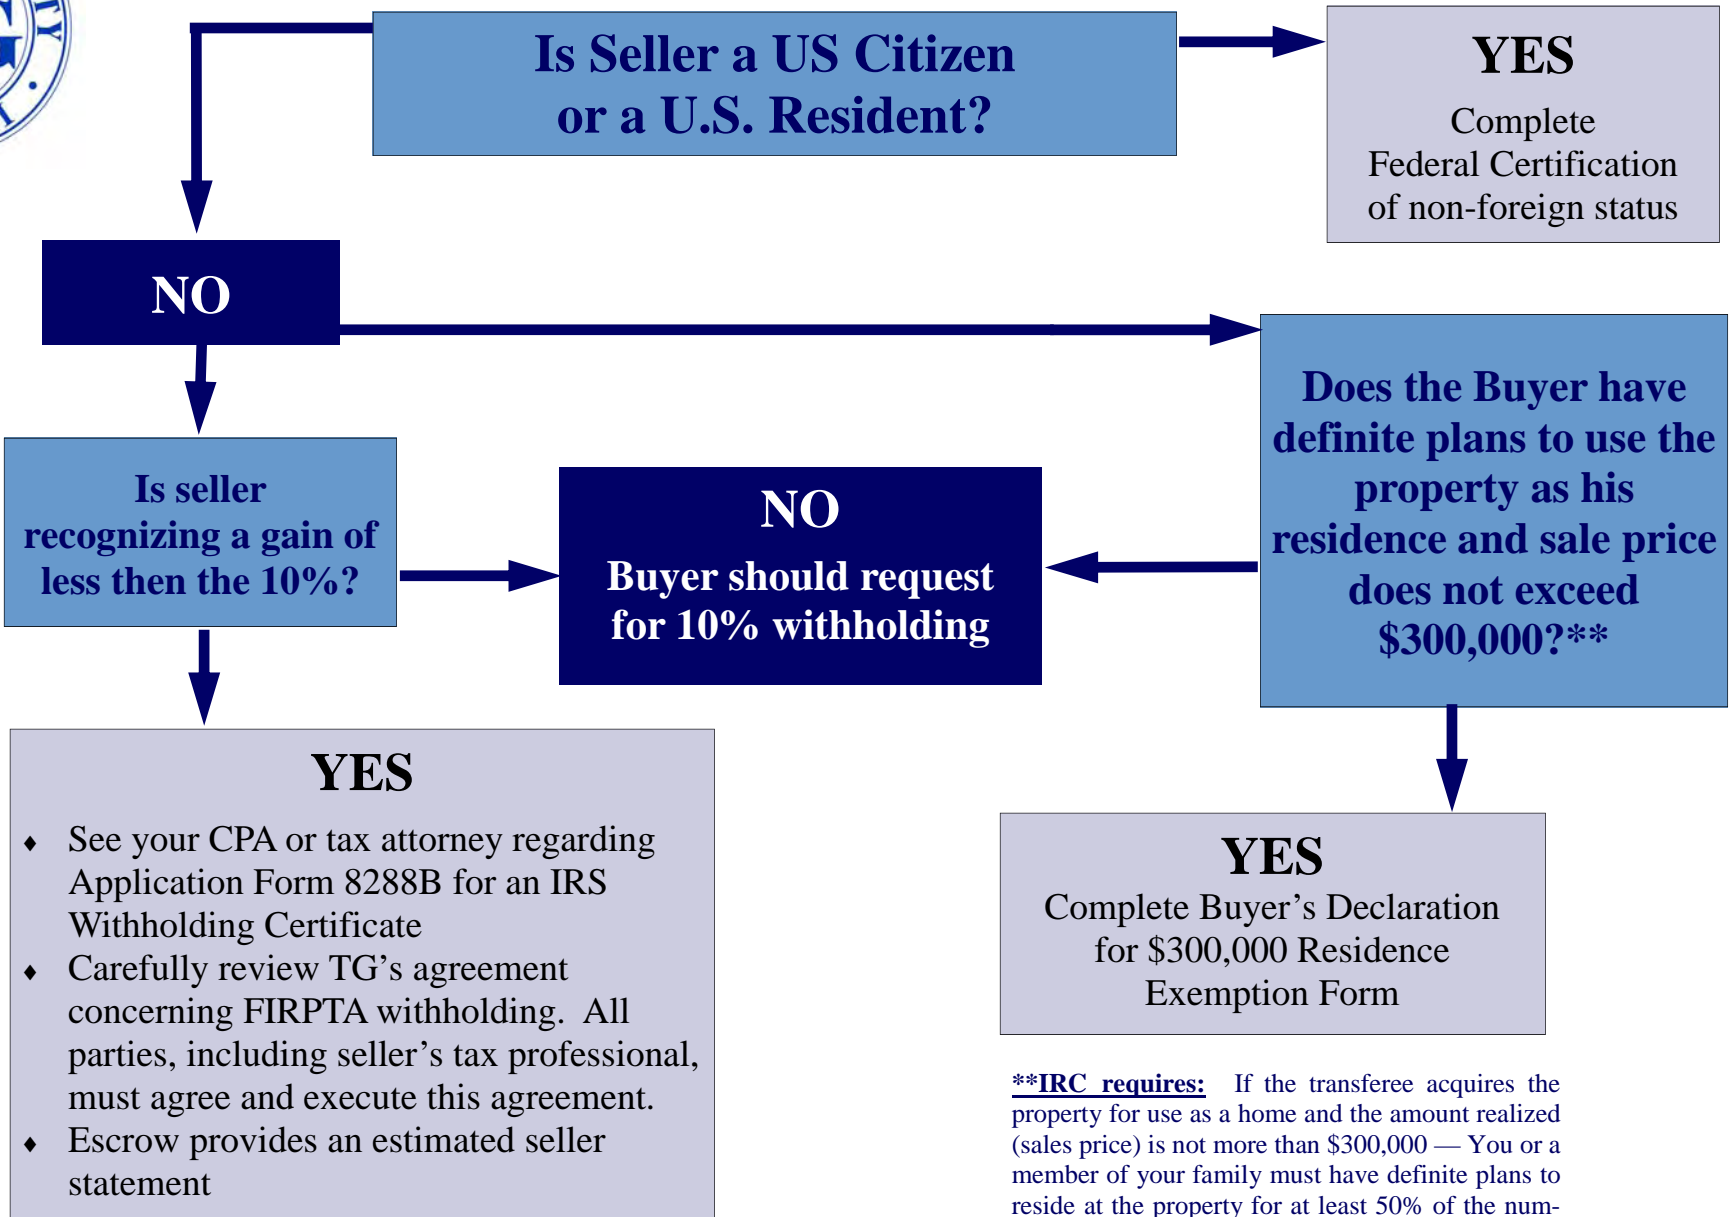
Is Seller a US Citizen or a U.S. Resident?

YES
Complete Federal Certification of non-foreign status

NO

Does the Buyer have definite plans to use the property as his residence and sale price does not exceed $300,000?**

Is seller recognizing a gain of less then the 10%?

NO
Buyer should request for 10% withholding

YES
♦ See your CPA or tax attorney regarding Application Form 8288B for an IRS Withholding Certificate
♦ Carefully review TG's agreement concerning FIRPTA withholding. All parties, including seller's tax professional, must agree and execute this agreement.
♦ Escrow provides an estimated seller statement

YES
Complete Buyer's Declaration for $300,000 Residence Exemption Form

**IRC requires: If the transferee acquires the property for use as a home and the amount realized (sales price) is not more than $300,000 — You or a member of your family must have definite plans to reside at the property for at least 50% of the num-